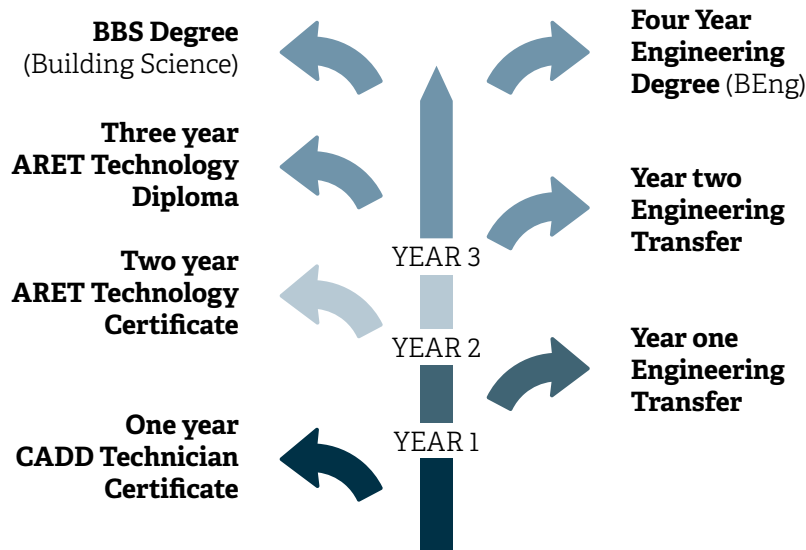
BBS Degree
(Building Science)

Four Year Engineering Degree (BEng)

Three year ARET Technology Diploma

Year two Engineering Transfer

YEAR 3

Two year ARET Technology Certificate

YEAR 2

Year one Engineering Transfer

One year CADD Technician Certificate

YEAR 1